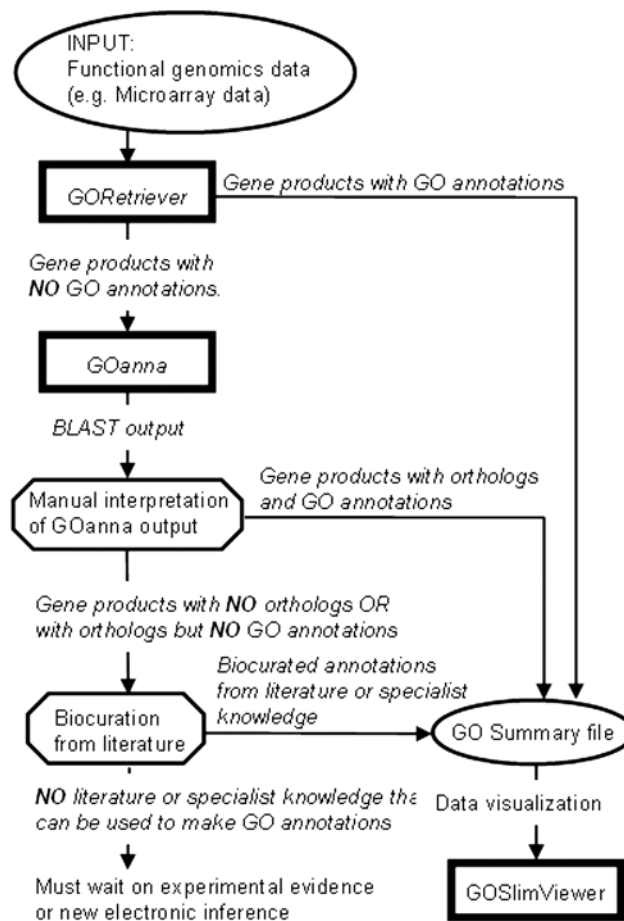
INPUT:
Functional genomics data
(e.g. Microarray data)

GORetriever

Gene products with GO annotations

Gene products with NO GO annotations.

GOanna

BLAST output

Manual interpretation of GOanna output

Gene products with orthologs and GO annotations

Gene products with NO orthologs OR with orthologs but NO GO annotations

Biocuration from literature

Biocurated annotations from literature or specialist knowledge

GO Summary file

NO literature or specialist knowledge tha can be used to make GO annotations

Data visualization

Must wait on experimental evidence or new electronic inference

GOSlimViewer